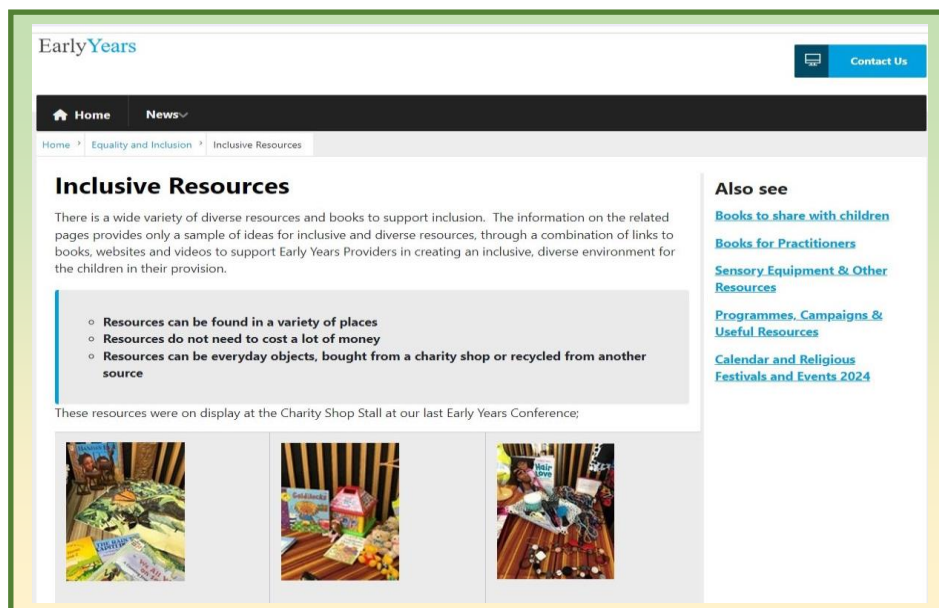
EarlyYears

Contact Us

Home News

Home › Equality and Inclusion › Inclusive Resources

Inclusive Resources

There is a wide variety of diverse resources and books to support inclusion. The information on the related pages provides only a sample of ideas for inclusive and diverse resources, through a combination of links to books, websites and videos to support Early Years Providers in creating an inclusive, diverse environment for the children in their provision.

- Resources can be found in a variety of places
- Resources do not need to cost a lot of money
- Resources can be everyday objects, bought from a charity shop or recycled from another source

These resources were on display at the Charity Shop Stall at our last Early Years Conference;

Also see

Books to share with children

Books for Practitioners

Sensory Equipment & Other Resources

Programmes, Campaigns & Useful Resources

Calendar and Religious Festivals and Events 2024